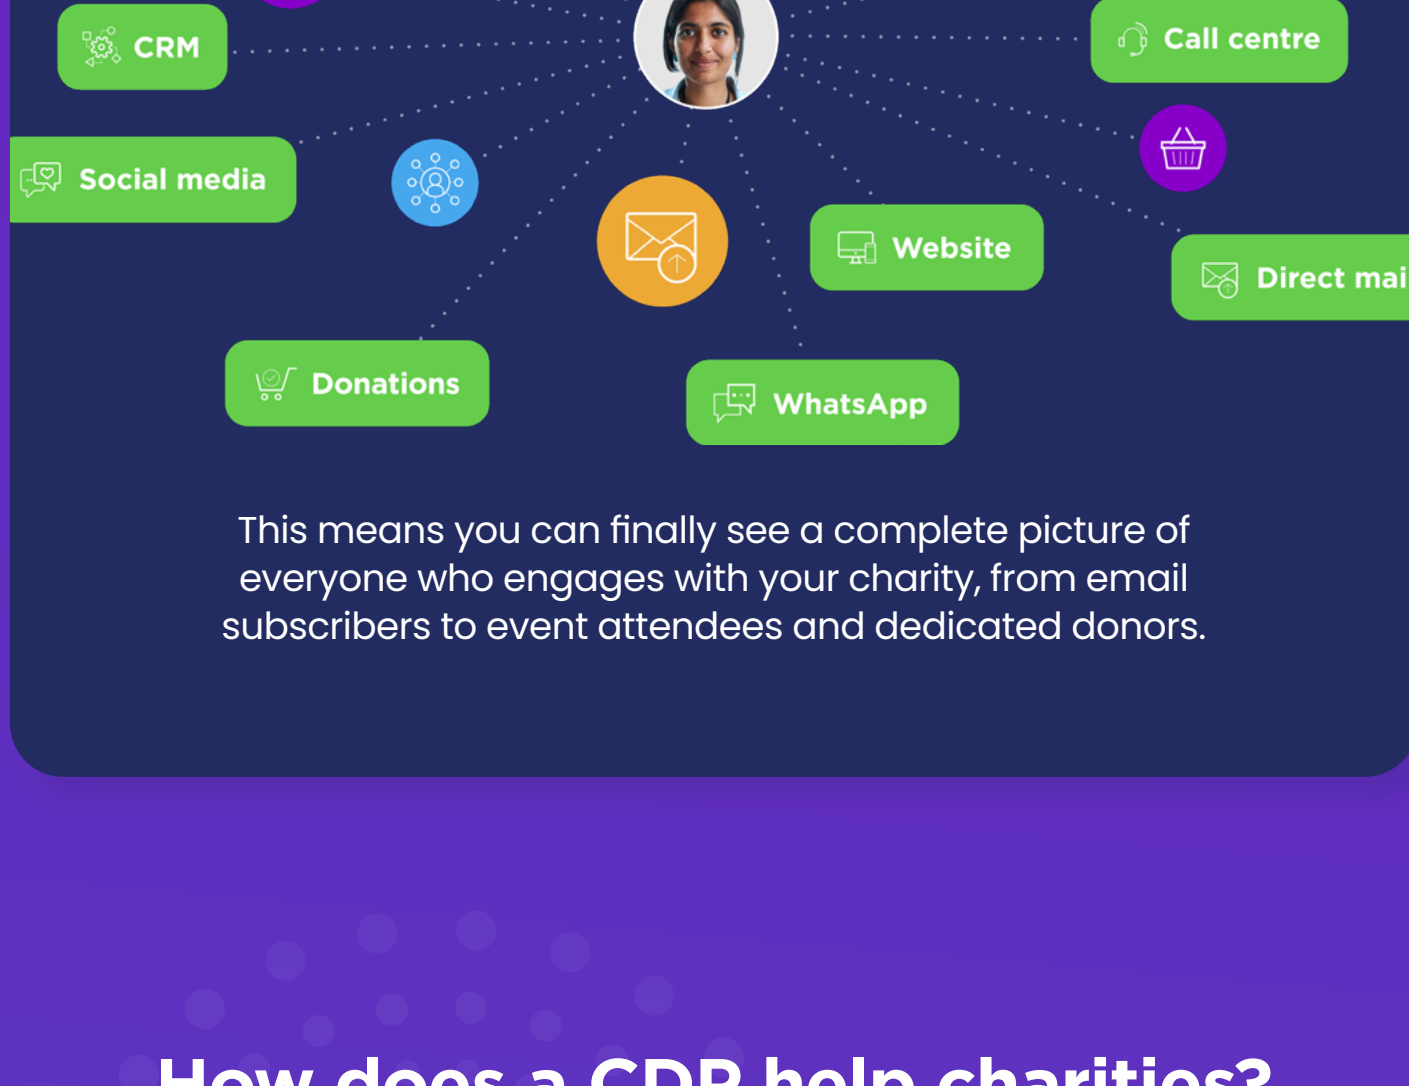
CRM

Call centre

Social media

Website

Direct mai

Donations

WhatsApp

This means you can finally see a complete picture of everyone who engages with your charity, from email subscribers to event attendees and dedicated donors.

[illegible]